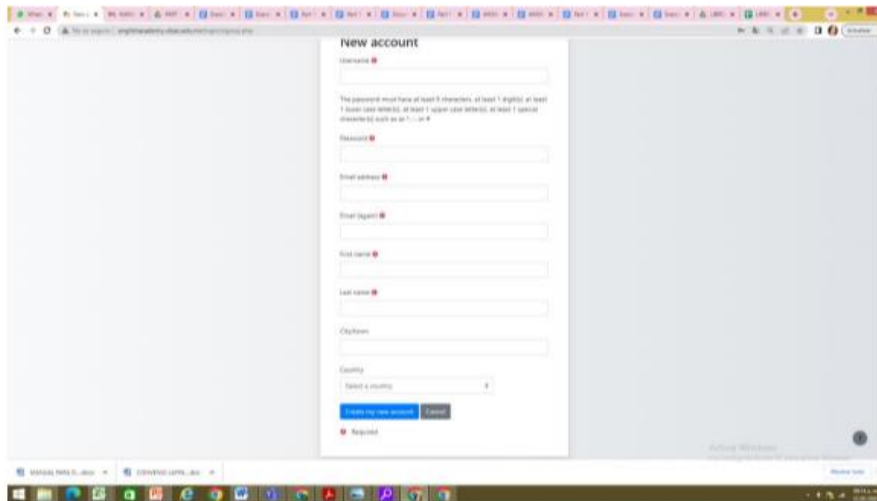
New account

Username

The password must have at least 8 characters, at least 1 digit(s), at least 1 lower case letter(s), at least 1 upper case letter(s), at least 1 special character(s) such as as *, -, or #

Password

Email address

Email (again)

First name

Last name

City/town

Country

Select a country

Create my new account Cancel

Required

Activar Windows